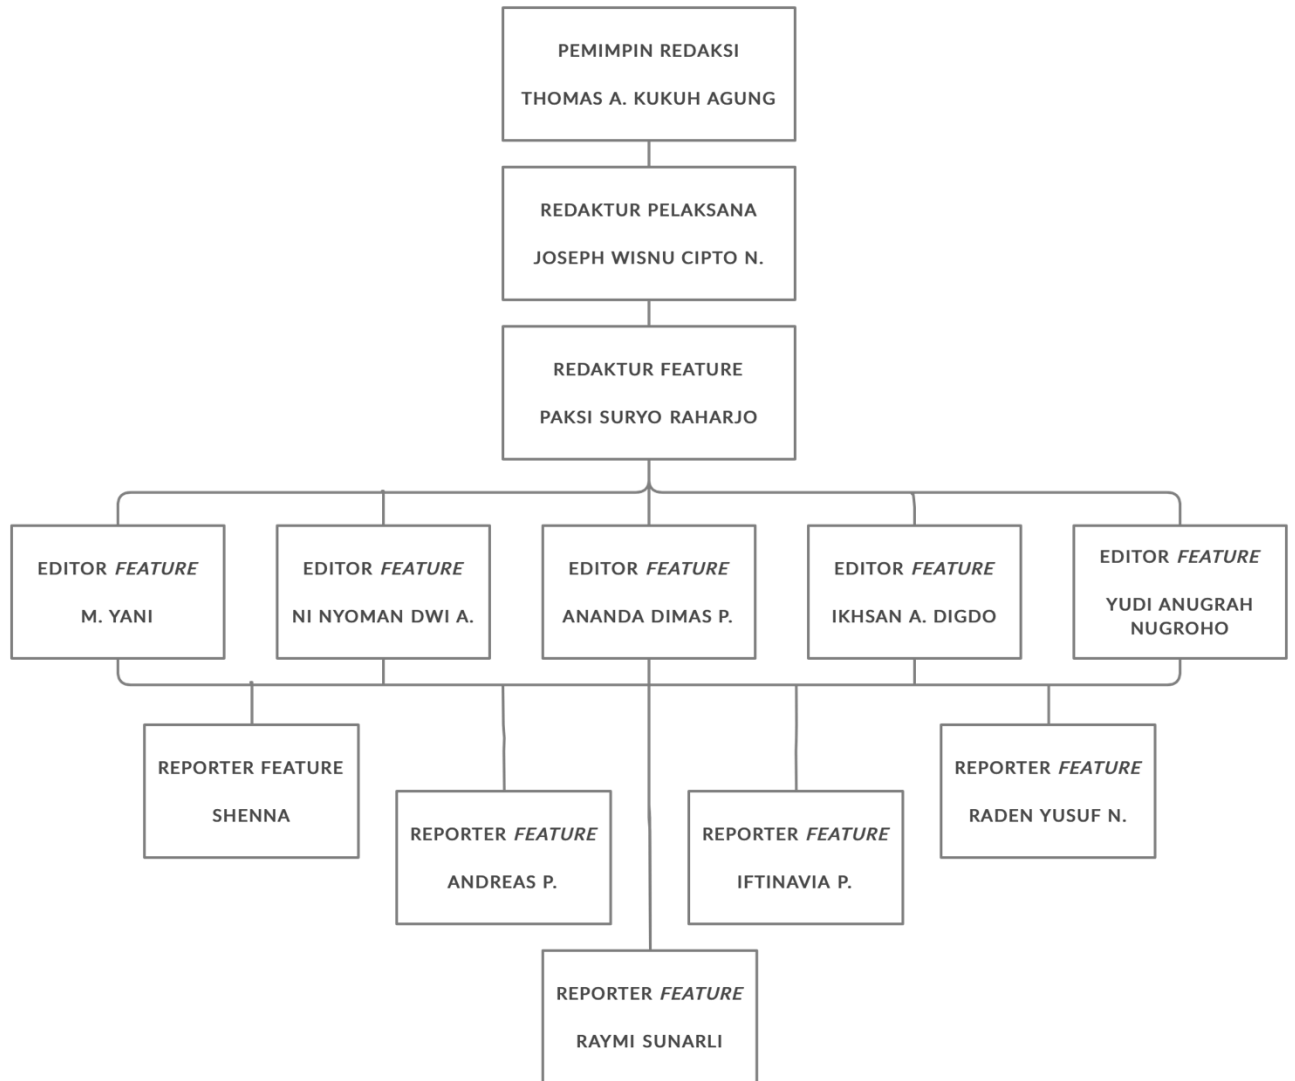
PEMIMPIN REDAKSI

THOMAS A. KUKUH AGUNG

REDAKTUR PELAKSANA

JOSEPH WISNU CIPTO N.

REDAKTUR FEATURE

PAKSI SURYO RAHARJO

EDITOR *FEATURE*

M. YANI

EDITOR *FEATURE*

NI NYOMAN DWI A.

EDITOR *FEATURE*

ANANDA DIMAS P.

EDITOR *FEATURE*

IKHSAN A. DIGDO

EDITOR *FEATURE*

YUDI ANUGRAH NUGROHO

REPORTER FEATURE

SHENNA

REPORTER *FEATURE*

ANDREAS P.

REPORTER *FEATURE*

IFTINAVIA P.

REPORTER *FEATURE*

RADEN YUSUF N.

REPORTER *FEATURE*

RAYMI SUNARLI